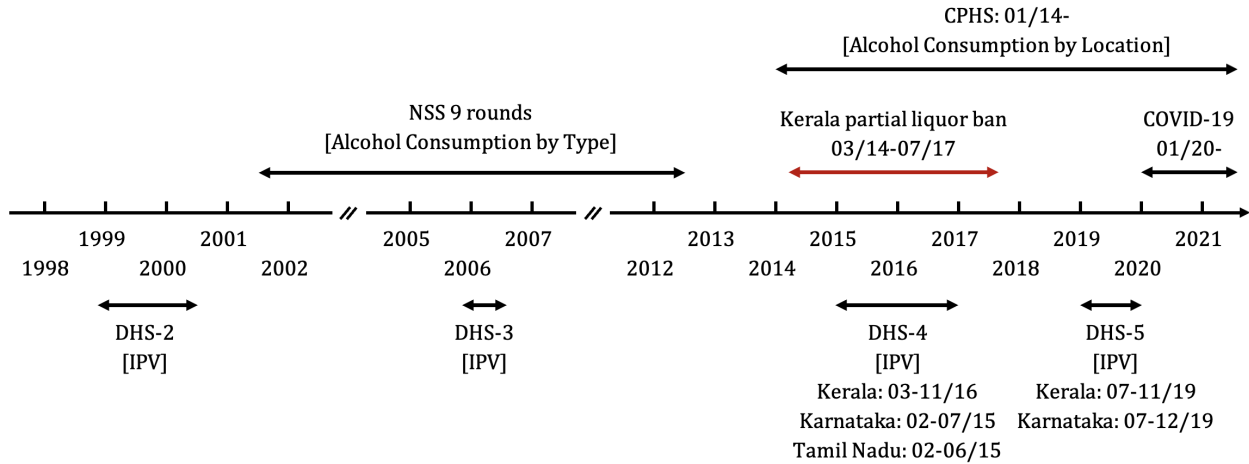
CPHS: 01/14-
[Alcohol Consumption by Location]

NSS 9 rounds
[Alcohol Consumption by Type]

Kerala partial liquor ban
03/14-07/17

COVID-19
01/20-

1998
1999
2000
2001
2002
2005
2006
2007
2012
2013
2014
2015
2016
2017
2018
2019
2020
2021

DHS-2
[IPV]

DHS-3
[IPV]

DHS-4
[IPV]
Kerala: 03-11/16
Karnataka: 02-07/15
Tamil Nadu: 02-06/15

DHS-5
[IPV]
Kerala: 07-11/19
Karnataka: 07-12/19